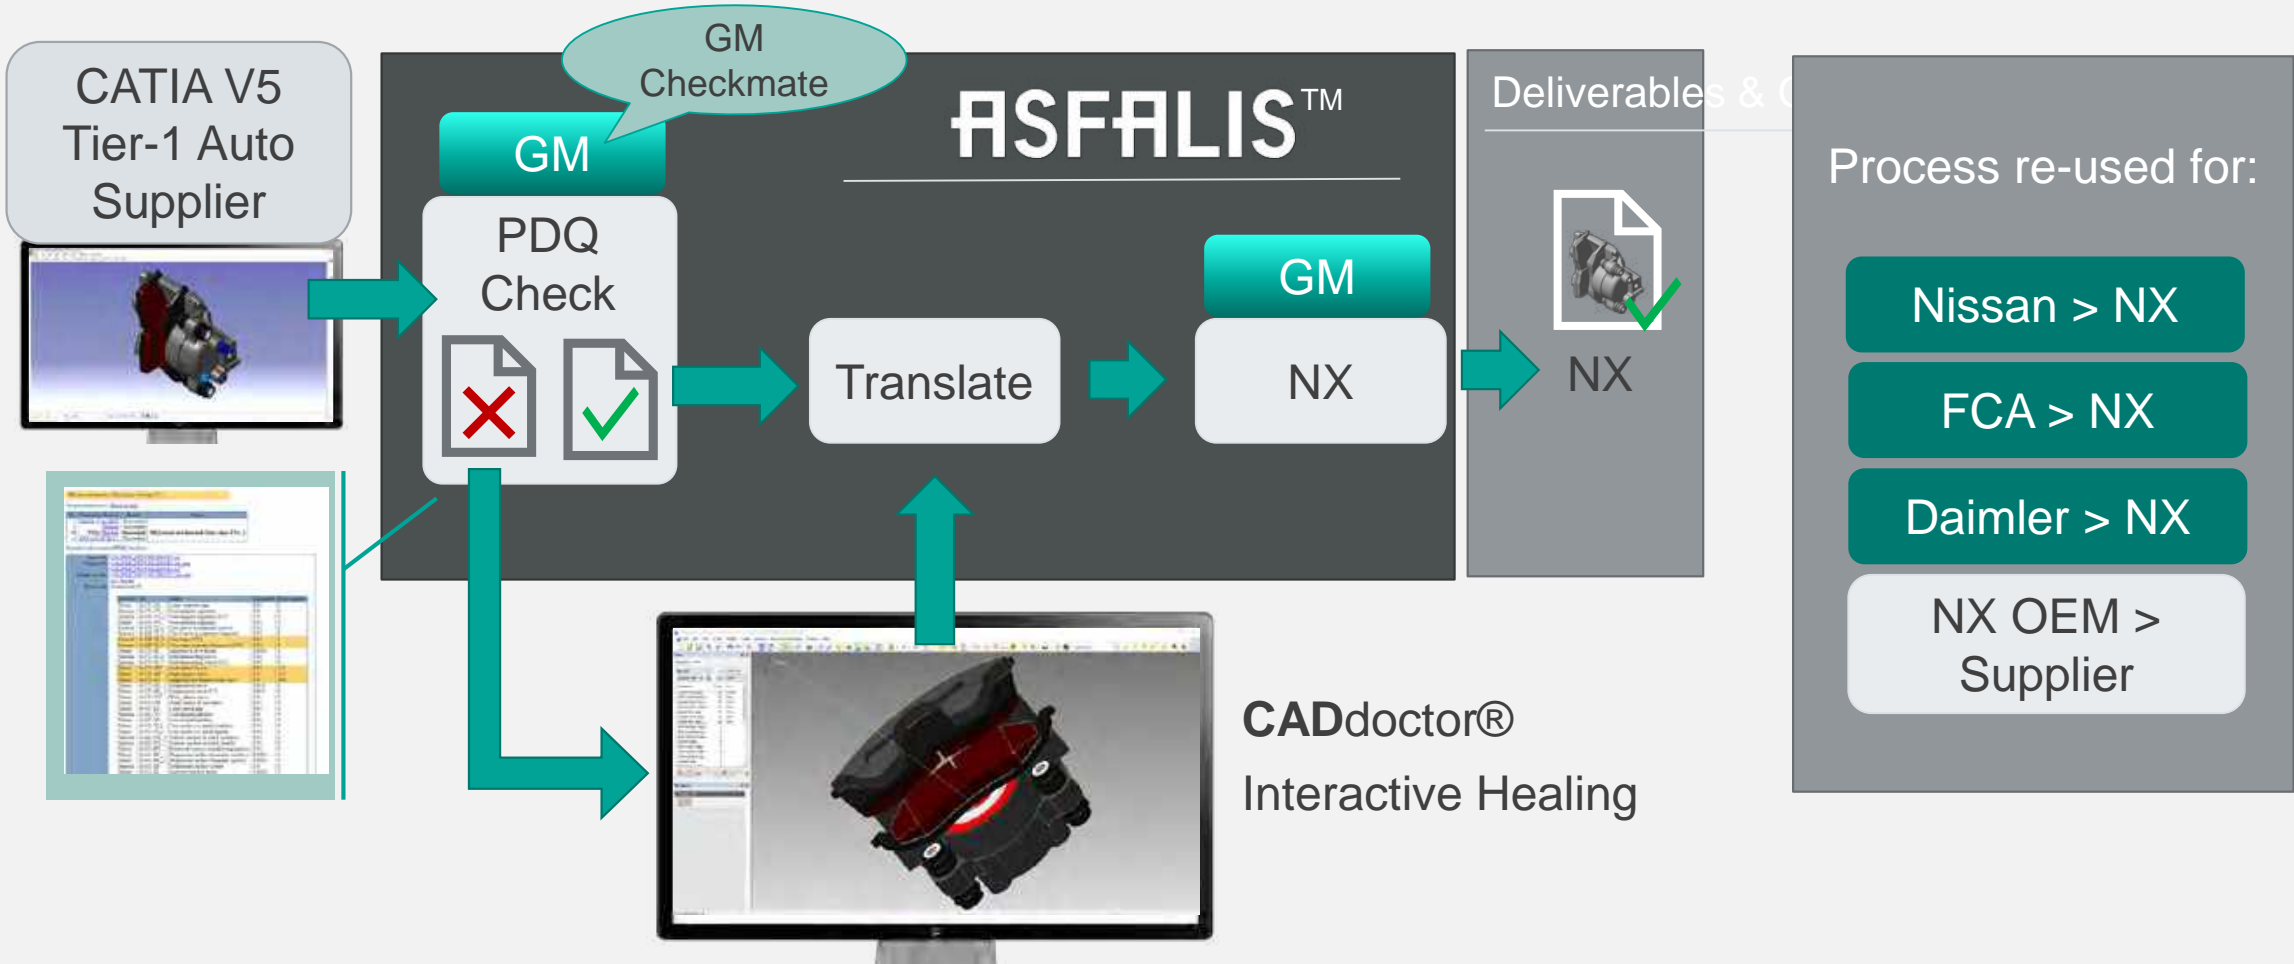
CATIA V5
Tier-1 Auto
Supplier

GM
Checkmate

GM

PDQ
Check

ASFALIS™

Translate

GM

NX

Deliverables & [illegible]

NX

Process re-used for:

Nissan > NX

FCA > NX

Daimler > NX

NX OEM >
Supplier

CADdoctor®
Interactive Healing